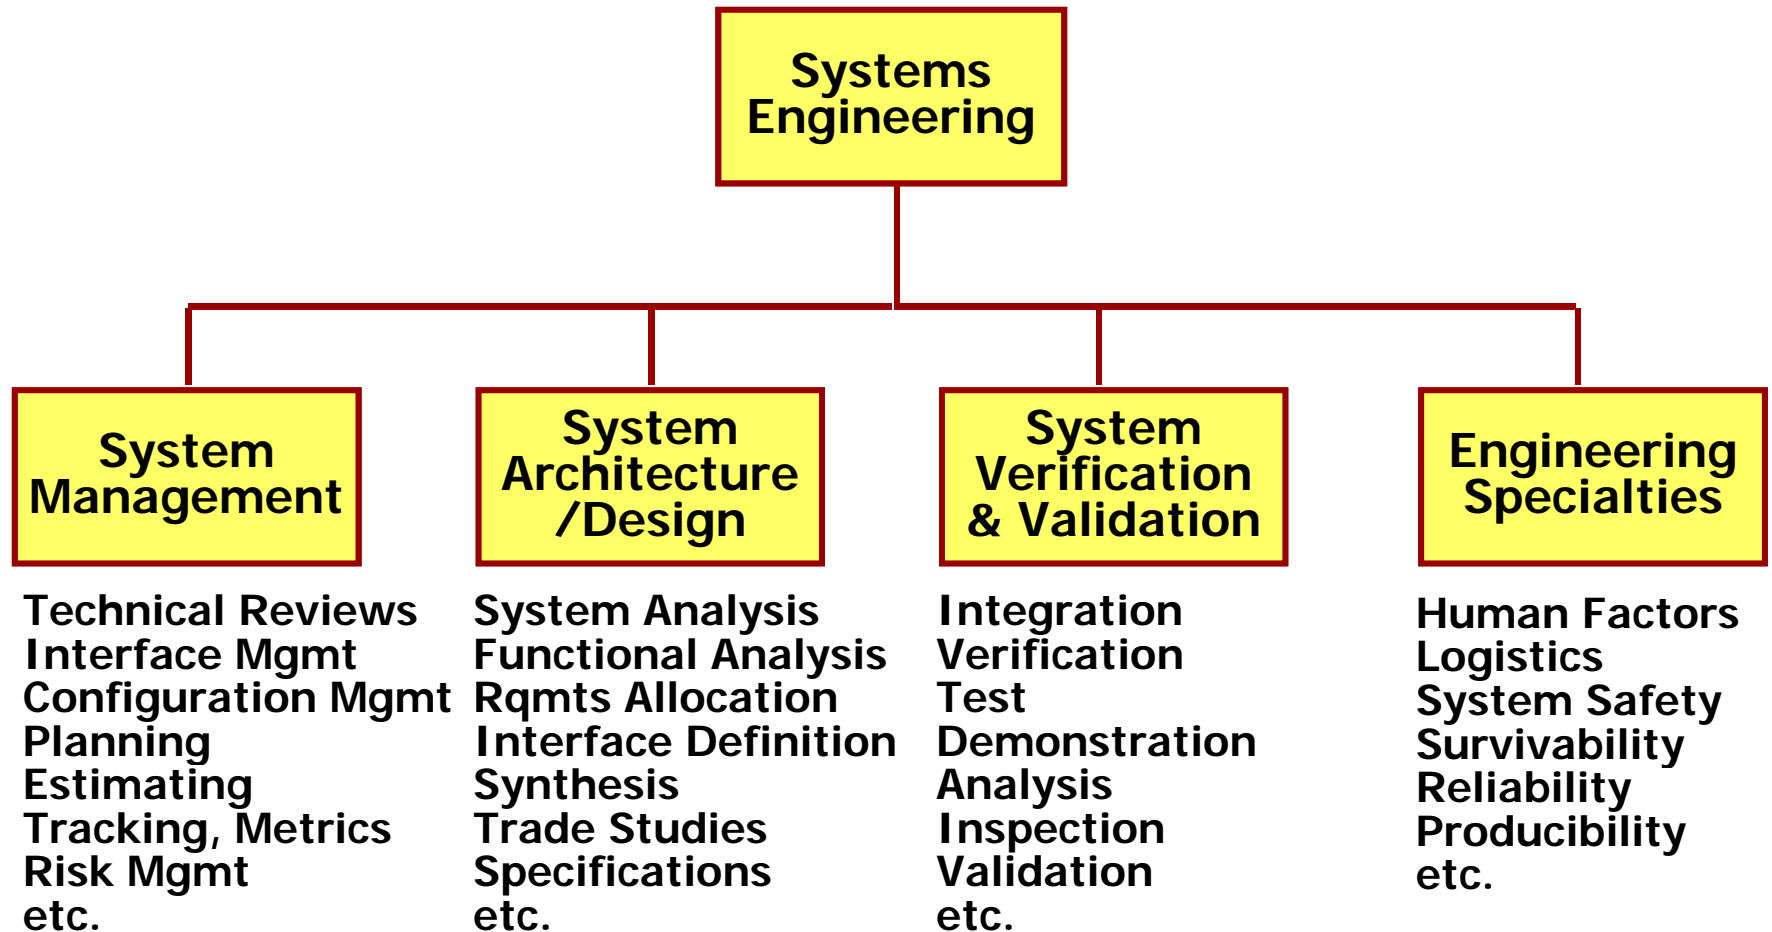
Systems Engineering

System Management

Technical Reviews
Interface Mgmt
Configuration Mgmt
Planning
Estimating
Tracking, Metrics
Risk Mgmt
etc.

System Architecture /Design

System Analysis
Functional Analysis
Rqmts Allocation
Interface Definition
Synthesis
Trade Studies
Specifications
etc.

System Verification & Validation

Integration
Verification
Test
Demonstration
Analysis
Inspection
Validation
etc.

Engineering Specialties

Human Factors
Logistics
System Safety
Survivability
Reliability
Producibility
etc.